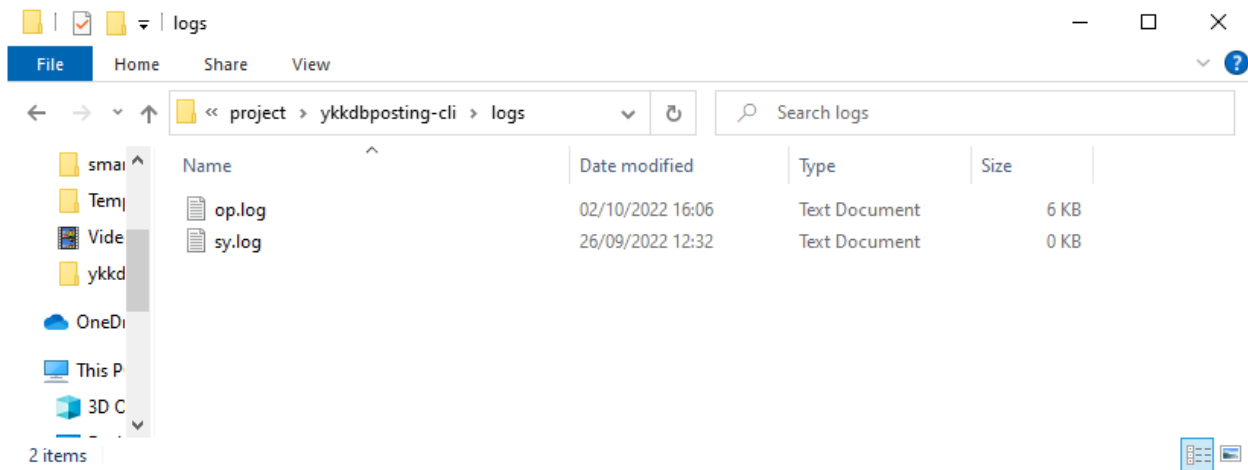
logs

File Home Share View

« project › ykkdbposting-cli › logs

Search logs

smar
Temp
Vide
ykkd
OneDr
This P
3D C

| Name | Date modified | Type | Size |
|---|---|---|---|
| op.log | 02/10/2022 16:06 | Text Document | 6 KB |
| sy.log | 26/09/2022 12:32 | Text Document | 0 KB |

2 items